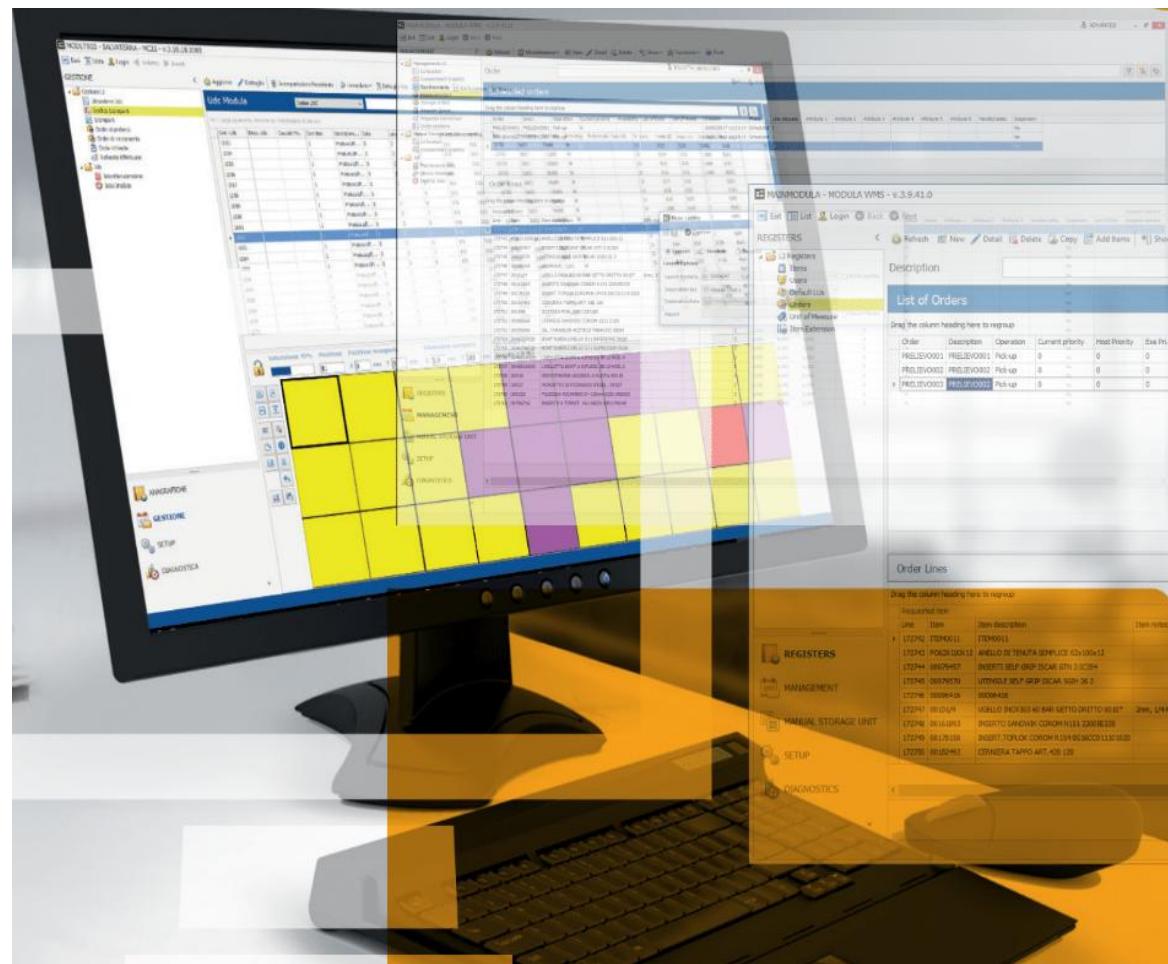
MAINMODULA - MODULA WMS - v.3.9.41.0

Exit List Login Back Next

REGISTERS

Refresh New Detail Delete Copy Add Items Show

Registers
Items
Users
Default List
Orders
Unit of Measure
Item Extension

Description

List of Orders

Drag the column heading here to regroup

| Order | Description | Operation | Current priority | Host Priority | Exe Pri |
|---|---|---|---|---|---|
| PRELIEVO001 | PRELIEVO001 | Pick-up | 0 | 0 | 0 |
| PRELIEVO002 | PRELIEVO002 | Pick-up | 0 | 0 | 0 |
| PRELIEVO003 | PRELIEVO003 | Pick-up | 0 | 0 | 0 |

Order Lines

Drag the column heading here to regroup

Requested item

| Line | Item | Item description |
|---|---|---|
| 172792 | ITEM0011 | ITEM0011 |
| 172743 | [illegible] | ANELLO DI TENUTA SEMPLICE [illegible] |
| 172744 | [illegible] | INSERTI SELF GRIP ISCAR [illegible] |
| 172745 | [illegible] | UTENSILE SELF GRIP ISCAR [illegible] |
| 172746 | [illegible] | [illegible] |
| 172747 | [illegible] | UGELLO INOX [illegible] GETTO DRITTO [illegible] |
| 172748 | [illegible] | INSERTO SANDVIK COROM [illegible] |
| 172749 | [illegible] | INSERT. TOPLOK COROM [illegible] |
| 172750 | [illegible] | CERNIERA TAPPO ART. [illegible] |

REGISTERS
MANAGEMENT
MANUAL STORAGE UNIT
SETUP
DIAGNOSTICS

List of orders

REGISTERS
MANAGEMENT
MANUAL STORAGE UNIT
SETUP
DIAGNOSTICS

GESTIONE
Udc Modula
ANAGRAFICHE
GESTIONE
SETUP
DIAGNOSTICA